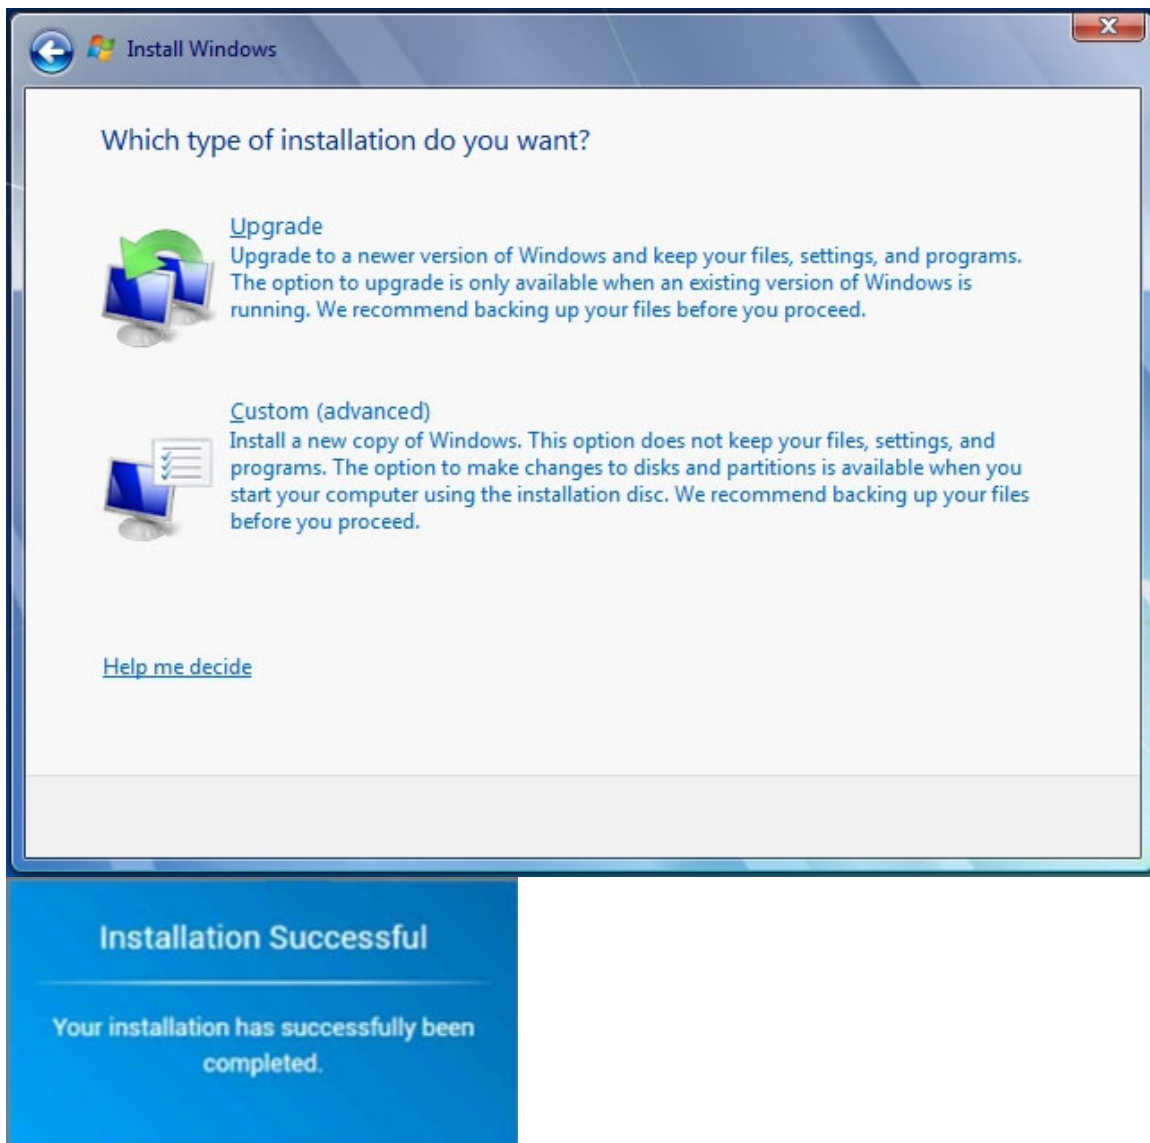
Install Windows

Which type of installation do you want?

Upgrade
Upgrade to a newer version of Windows and keep your files, settings, and programs. The option to upgrade is only available when an existing version of Windows is running. We recommend backing up your files before you proceed.

Custom (advanced)
Install a new copy of Windows. This option does not keep your files, settings, and programs. The option to make changes to disks and partitions is available when you start your computer using the installation disc. We recommend backing up your files before you proceed.

Help me decide

Installation Successful

Your installation has successfully been completed.